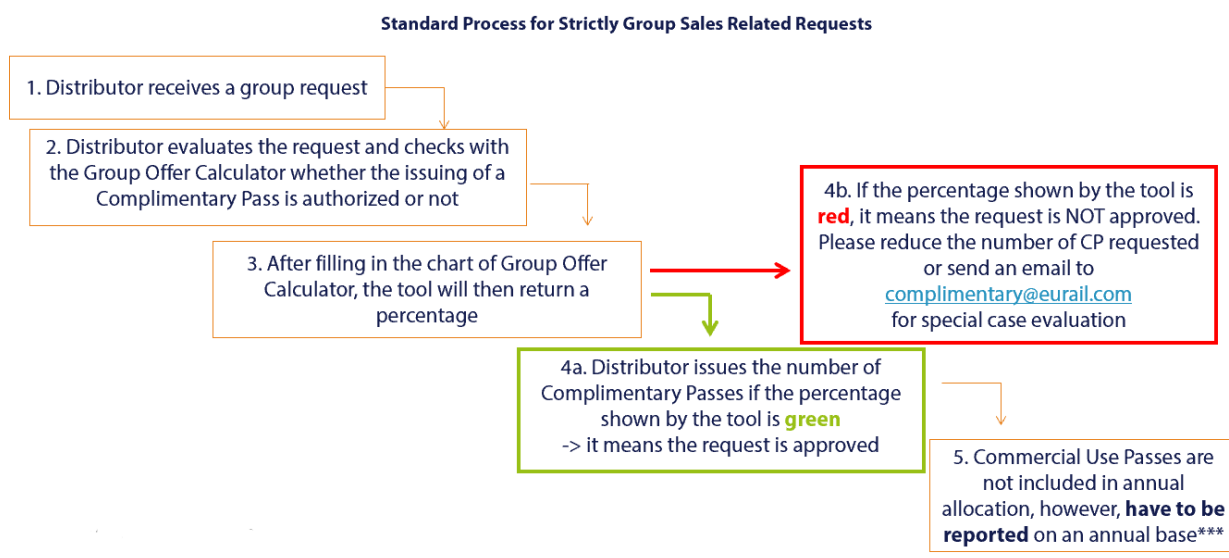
Standard Process for Strictly Group Sales Related Requests

1. Distributor receives a group request

2. Distributor evaluates the request and checks with the Group Offer Calculator whether the issuing of a Complimentary Pass is authorized or not

3. After filling in the chart of Group Offer Calculator, the tool will then return a percentage

4b. If the percentage shown by the tool is red, it means the request is NOT approved. Please reduce the number of CP requested or send an email to complimentary@eurail.com for special case evaluation

4a. Distributor issues the number of Complimentary Passes if the percentage shown by the tool is green
-> it means the request is approved

5. Commercial Use Passes are not included in annual allocation, however, have to be reported on an annual base***